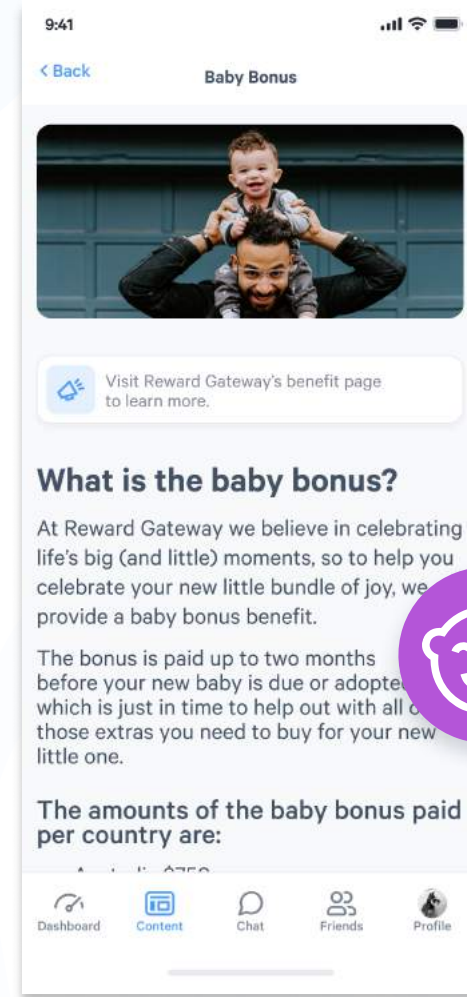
9:41

< Back

Baby Bonus

Visit Reward Gateway's benefit page to learn more.

What is the baby bonus?

At Reward Gateway we believe in celebrating life's big (and little) moments, so to help you celebrate your new little bundle of joy, we provide a baby bonus benefit.

The bonus is paid up to two months before your new baby is due or adopte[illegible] which is just in time to help out with all o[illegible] those extras you need to buy for your new little one.

The amounts of the baby bonus paid per country are:

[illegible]

Dashboard Content Chat Friends Profile